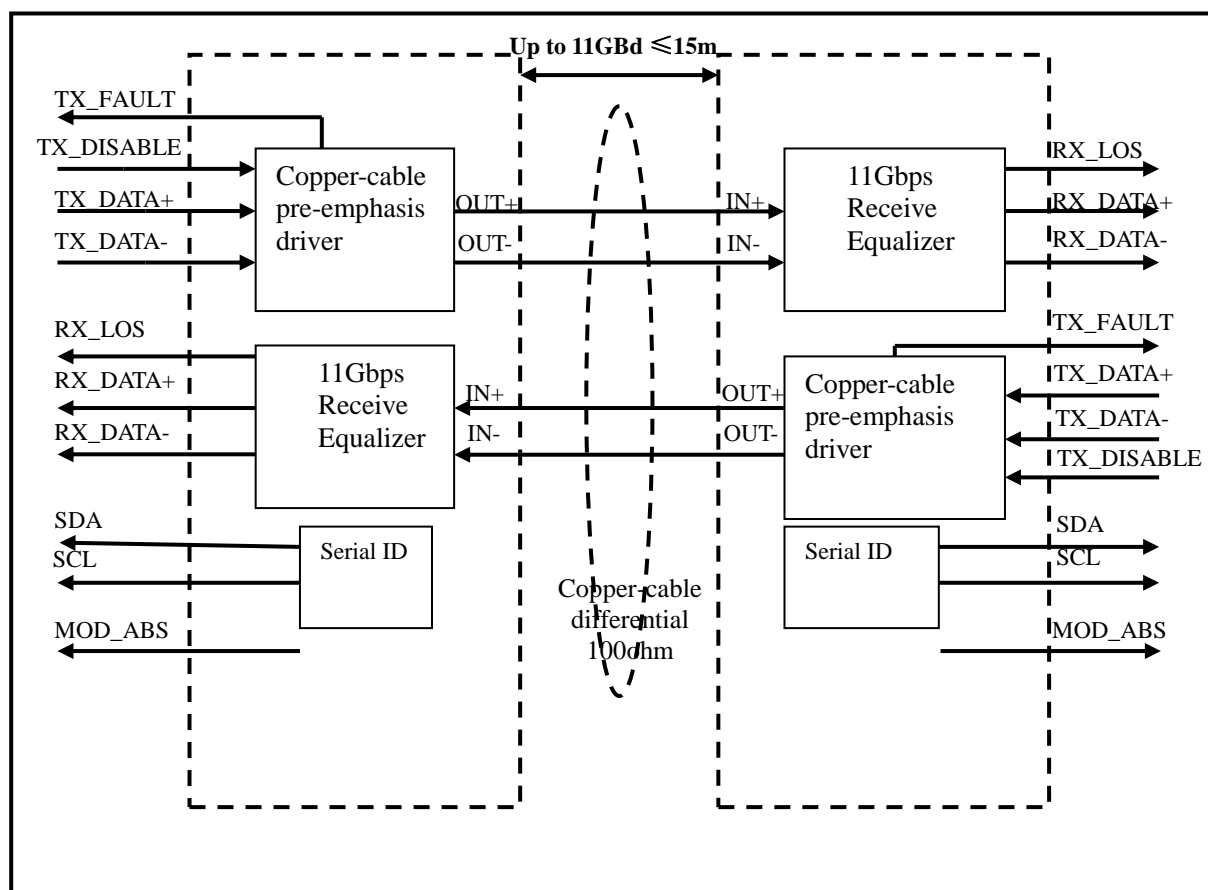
Up to 11GBd ≤15m

TX_FAULT
TX_DISABLE
TX_DATA+
TX_DATA-

Copper-cable pre-emphasis driver

OUT+
OUT-

IN+
IN-

11Gbps Receive Equalizer

RX_LOS
RX_DATA+
RX_DATA-

RX_LOS
RX_DATA+
RX_DATA-

11Gbps Receive Equalizer

IN+
IN-

OUT+
OUT-

Copper-cable pre-emphasis driver

TX_FAULT
TX_DATA+
TX_DATA-
TX_DISABLE

SDA
SCL
Serial ID

MOD_ABS

Copper-cable differential 100ohm

Serial ID
SDA
SCL

MOD_ABS